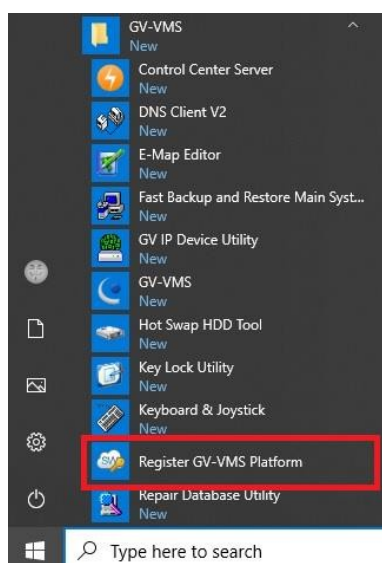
GV-VMS
New
Control Center Server
New
DNS Client V2
New
E-Map Editor
New
Fast Backup and Restore Main Syst...
New
GV IP Device Utility
New
GV-VMS
New
Hot Swap HDD Tool
New
Key Lock Utility
New
Keyboard & Joystick
New
Register GV-VMS Platform
Repair Database Utility
New
Type here to search